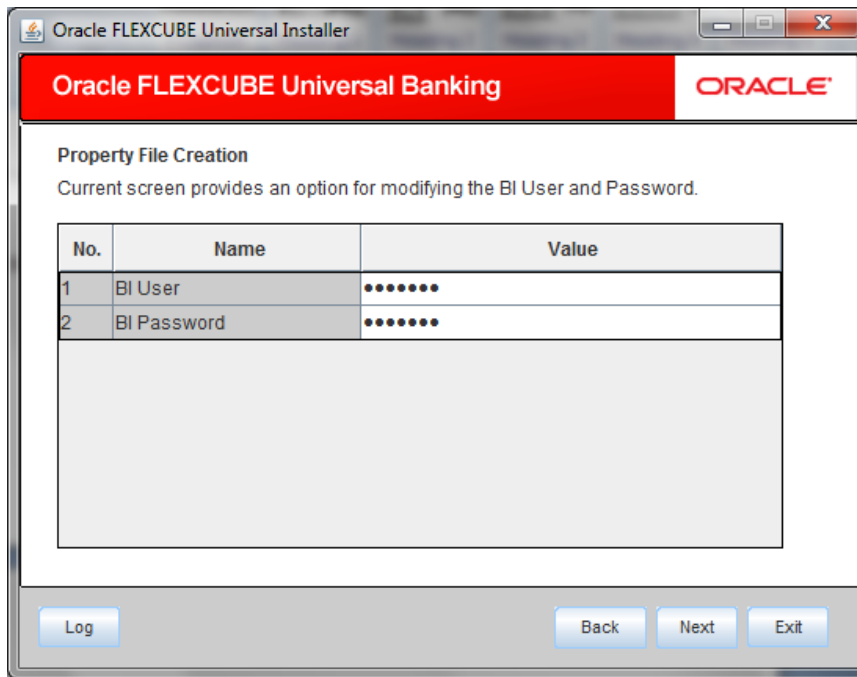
Oracle FLEXCUBE Universal Installer

Oracle FLEXCUBE Universal Banking

ORACLE

Property File Creation

Current screen provides an option for modifying the BI User and Password.

| No. | Name | Value |
|---|---|---|
| 1 | BI User | ••••••• |
| 2 | BI Password | ••••••• |

Log

Back

Next

Exit